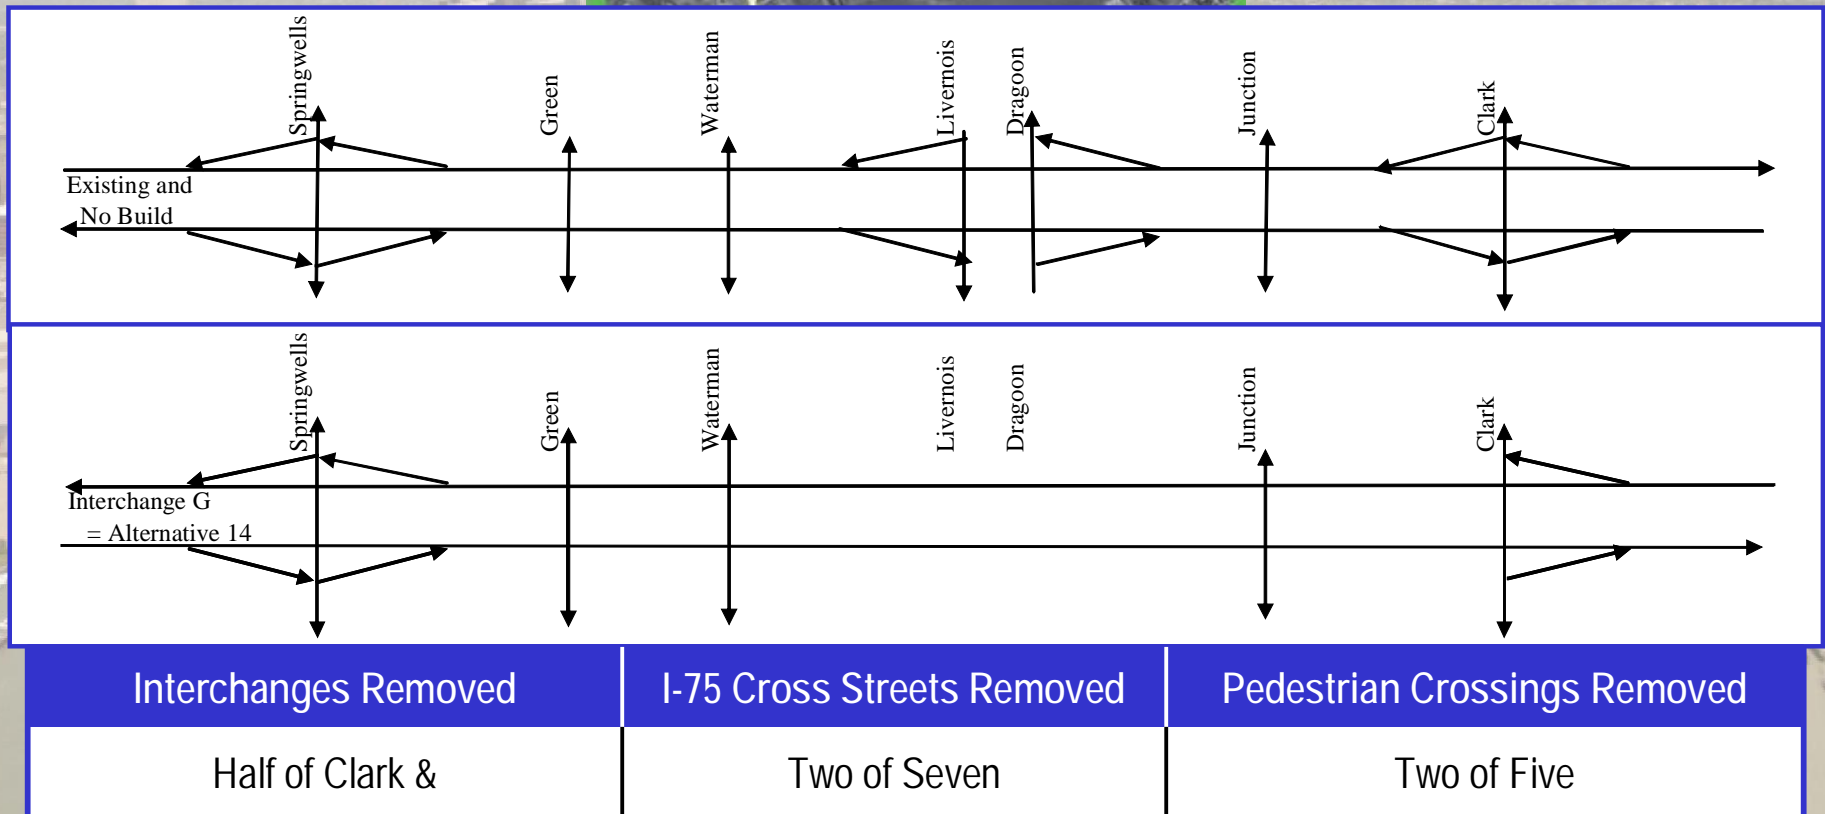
Springwells

Green

Waterman

Livernois

Dragoon

Junction

Clark

Existing and No Build

Springwells

Green

Waterman

Livernois

Dragoon

Junction

Clark

Interchange G = Alternative 14

| Interchanges Removed | I-75 Cross Streets Removed | Pedestrian Crossings Removed |
|---|---|---|
| Half of Clark & | Two of Seven | Two of Five |